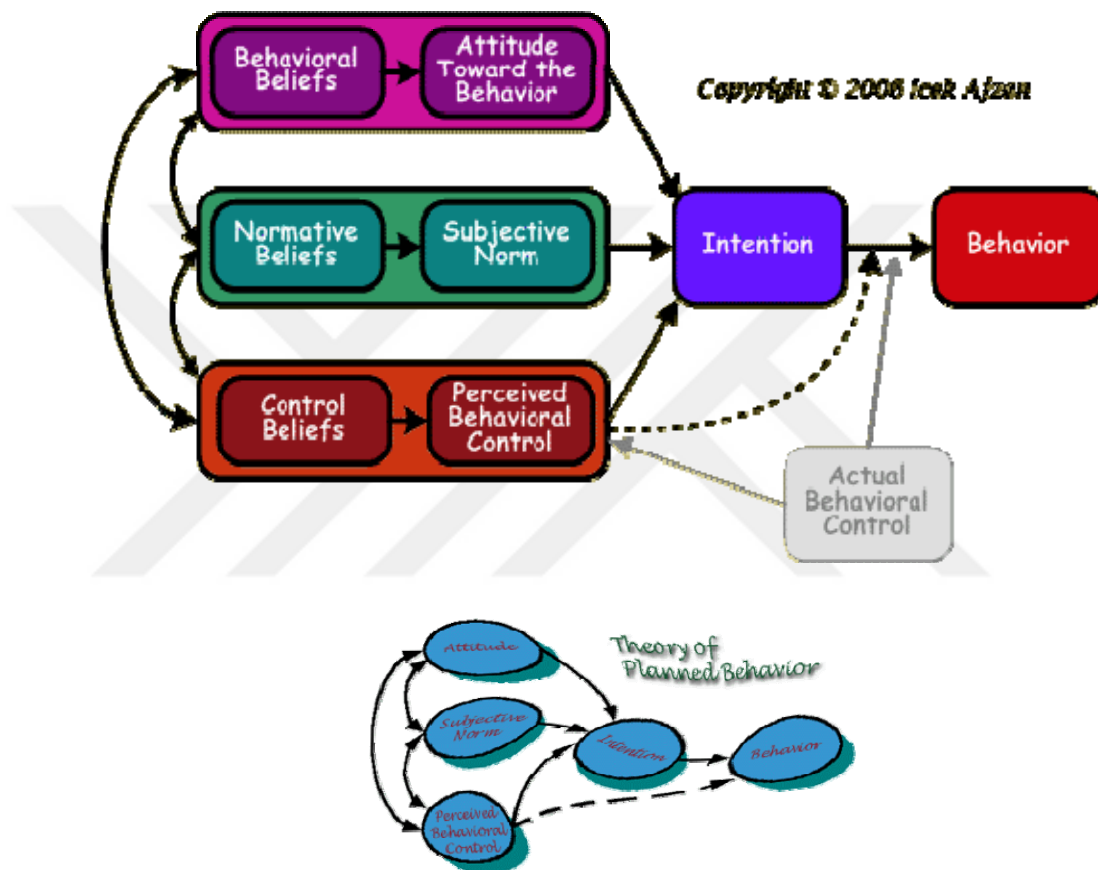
Behavioral Beliefs

Attitude Toward the Behavior

Copyright © 2006 Icek Ajzen

Normative Beliefs

Subjective Norm

Intention

Behavior

Control Beliefs

Perceived Behavioral Control

Actual Behavioral Control

Attitude

Theory of Planned Behavior

Subjective Norm

Intention

Behavior

Perceived Behavioral Control